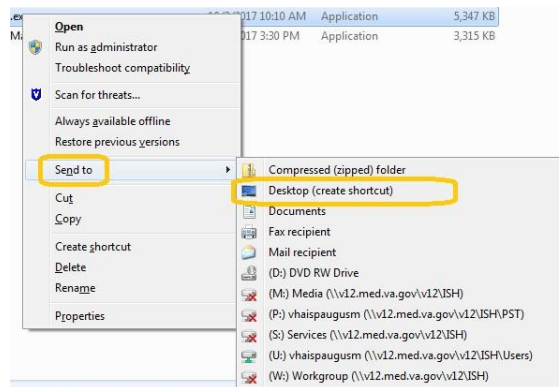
.ex
M

Open
Run as administrator
Troubleshoot compatibility
Scan for threats...
Always available offline
Restore previous versions
Send to
Cut
Copy
Create shortcut
Delete
Rename
Properties

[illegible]2017 10:10 AM Application 5,347 KB
2017 3:30 PM Application 3,315 KB

Compressed (zipped) folder
Desktop (create shortcut)
Documents
Fax recipient
Mail recipient
(D:) DVD RW Drive
(M:) Media (\\v12.med.va.gov\v12\ISH)
(P:) vhaispaugusm (\\v12.med.va.gov\v12\ISH\PST)
(S:) Services (\\v12.med.va.gov\v12\ISH)
(U:) vhaispaugusm (\\v12.med.va.gov\v12\ISH\Users)
(W:) Workgroup (\\v12.med.va.gov\v12\ISH)